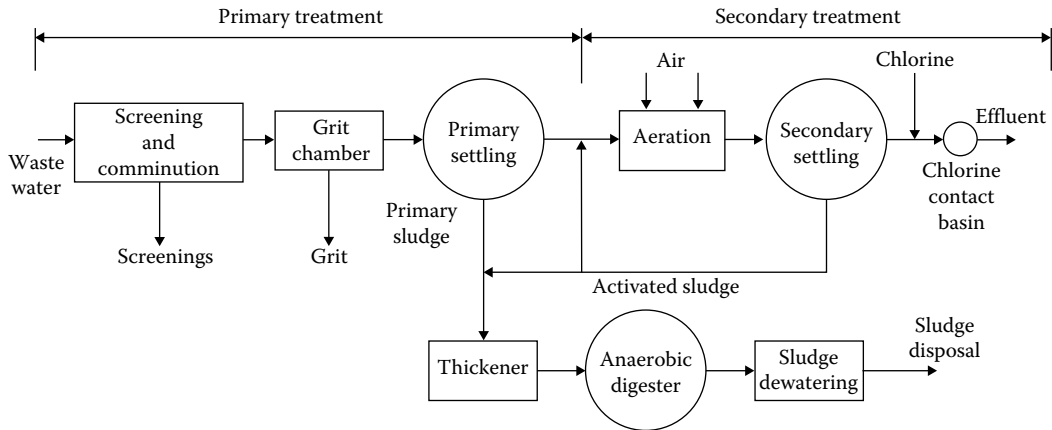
Primary treatment

Secondary treatment

Air

Chlorine

Waste water

Screening and comminution

Grit chamber

Primary settling

Aeration

Secondary settling

Effluent

Chlorine contact basin

Screenings

Grit

Primary sludge

Activated sludge

Thickener

Anaerobic digester

Sludge dewatering

Sludge disposal